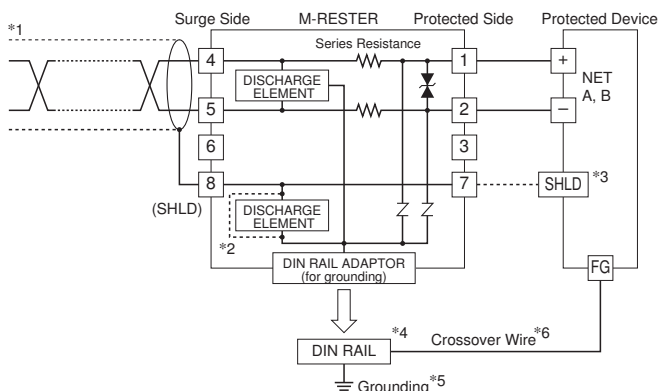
*1

Surge Side

M-RESTER

Protected Side

Protected Device

Series Resistance

4

DISCHARGE ELEMENT

1

+

NET A, B

5

2

−

6

3

8

7

SHLD *3

(SHLD)

DISCHARGE ELEMENT

*2

DIN RAIL ADAPTOR (for grounding)

FG

*4

DIN RAIL

Crossover Wire *6

Grounding *5